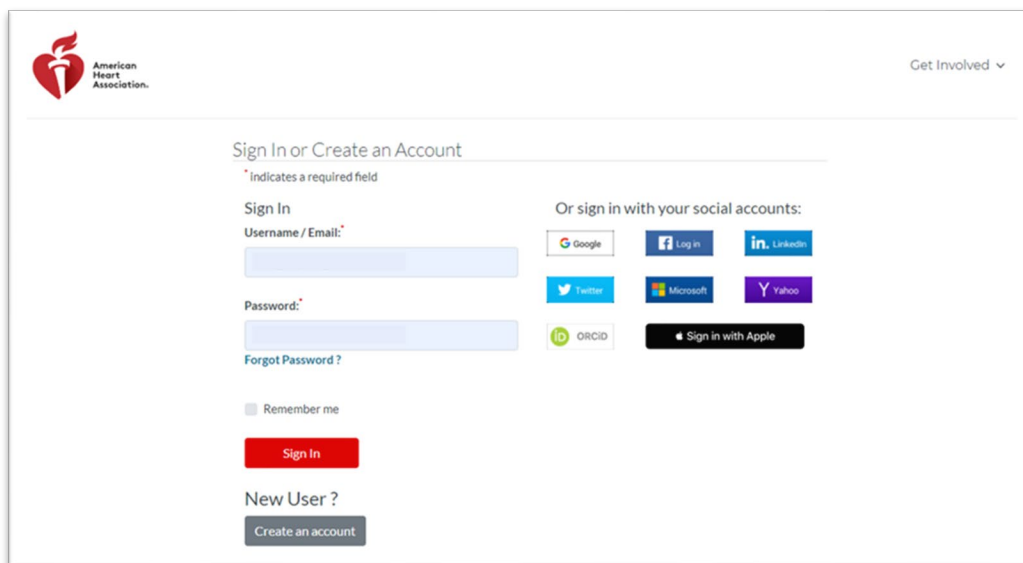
American Heart Association.

Get Involved

Sign In or Create an Account

* indicates a required field

Sign In

Username / Email:*

Password:*

Forgot Password ?

Remember me

Sign In

New User ?

Create an account

Or sign in with your social accounts:

Google

Log in

LinkedIn

Twitter

Microsoft

Yahoo

ORCID

Sign in with Apple